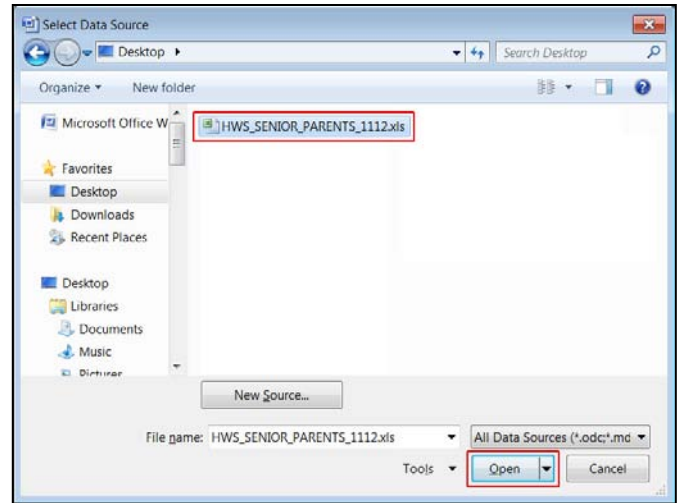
Select Data Source

Desktop ▸

Search Desktop

Organize ▾

New folder

Microsoft Office W

Favorites

Desktop

Downloads

Recent Places

Desktop

Libraries

Documents

Music

Pictures

HWS_SENIOR_PARENTS_1112.xls

New Source...

File name: HWS_SENIOR_PARENTS_1112.xls

All Data Sources (*.odc;*.md

Tools

Open

Cancel